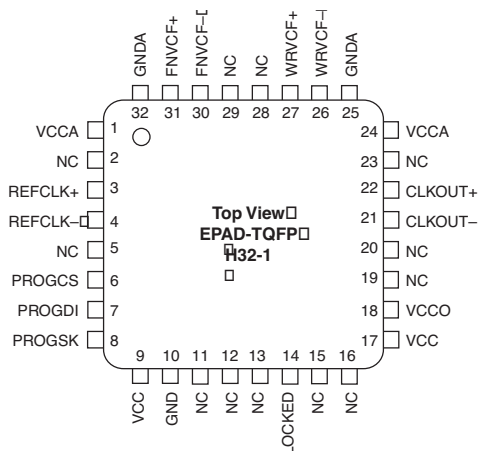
GNDA FNVCF+ FNVCF− NC NC WRVCF+ WRVCF− GNDA

32 31 30 29 28 27 26 25

VCCA 1
NC 2
REFCLK+ 3
REFCLK− 4
NC 5
PROGCS 6
PROGDI 7
PROGSK 8

24 VCCA
23 NC
22 CLKOUT+
21 CLKOUT−
20 NC
19 NC
18 VCCO
17 VCC

Top View
EPAD-TQFP
H32-1

9 10 11 12 13 14 15 16

VCC GND NC NC NC LOCKED NC NC